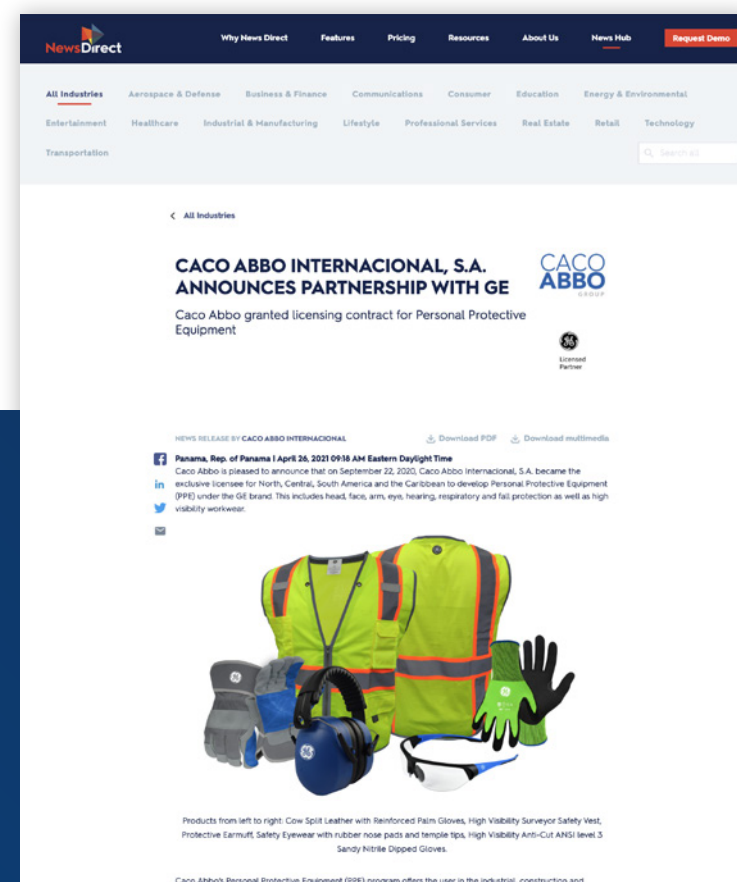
NewsDirect

Why News Direct Features Pricing Resources About Us News Hub Request Demo

All Industries Aerospace & Defense Business & Finance Communications Consumer Education Energy & Environmental Entertainment Healthcare Industrial & Manufacturing Lifestyle Professional Services Real Estate Retail Technology Transportation

Search all

< All Industries

CACO ABBO INTERNACIONAL, S.A. ANNOUNCES PARTNERSHIP WITH GE

CACO ABBO GROUP

Caco Abbo granted licensing contract for Personal Protective Equipment

Licensed Partner

NEWS RELEASE BY CACO ABBO INTERNACIONAL

Download PDF Download multimedia

Panama, Rep. of Panama | April 26, 2021 09:18 AM Eastern Daylight Time

Caco Abbo is pleased to announce that on September 22, 2020, Caco Abbo Internacional, S.A. became the exclusive licensee for North, Central, South America and the Caribbean to develop Personal Protective Equipment (PPE) under the GE brand. This includes head, face, arm, eye, hearing, respiratory and fall protection as well as high visibility workwear.

Products from left to right: Cow Split Leather with Reinforced Palm Gloves, High Visibility Surveyor Safety Vest, Protective Earmuff, Safety Eyewear with rubber nose pads and temple tips, High Visibility Anti-Cut ANSI level 3 Sandy Nitrile Dipped Gloves.

Caco Abbo's Personal Protective Equipment (PPE) program offers the user in the industrial, construction and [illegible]